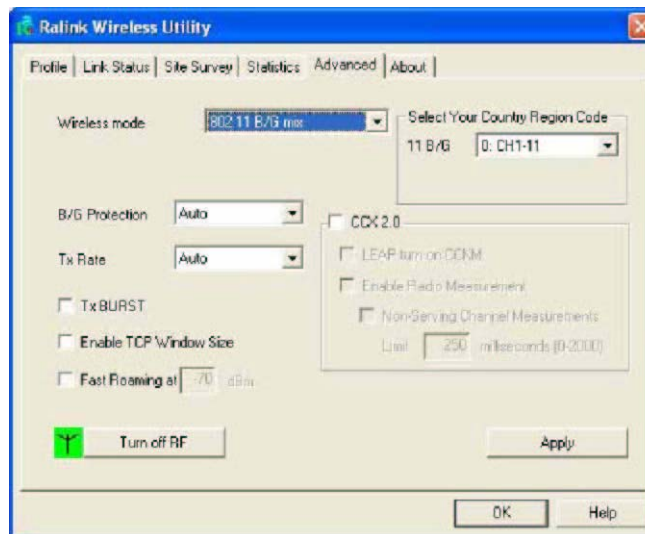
Ralink Wireless Utility

Profile | Link Status | Site Survey | Statistics | Advanced | About

Wireless mode 802.11 B/G mix

Select Your Country Region Code

11 B/G 0: CH1-11

B/G Protection Auto

Tx Rate Auto

CCX 2.0

LEAP turn on CCKM

Enable Radio Measurement

Non-Serving Channel Measurements

Limit 250 milliseconds (0-2000)

Tx BURST

Enable TCP Window Size

Fast Roaming at -70 dBm

Turn off RF

Apply

OK

Help